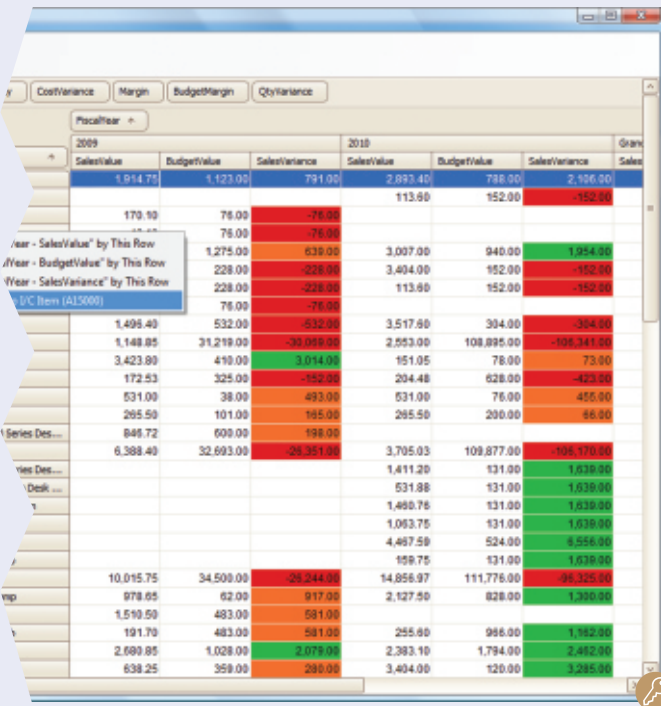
y CostVariance Margin BudgetMargin QtyVariance

FiscalYear

| | 2009 | | | 2010 | | | Gran |
|---|---|---|---|---|---|---|---|
| | SalesValue | BudgetValue | SalesVariance | SalesValue | BudgetValue | SalesVariance | Sales |
| | 1,914.75 | 1,123.00 | 791.00 | 2,893.40 | 788.00 | 2,106.00 | |
| | | | | 113.60 | 152.00 | -152.00 | |
| | 170.10 | 76.00 | -76.00 | | | | |
| | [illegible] | 76.00 | -76.00 | | | | |
| Year - SalesValue" by This Row | | 1,275.00 | 639.00 | 3,007.00 | 940.00 | 1,954.00 | |
| Year - BudgetValue" by This Row | | 228.00 | -228.00 | 3,404.00 | 152.00 | -152.00 | |
| Year - SalesVariance" by This Row | | 228.00 | -228.00 | 113.60 | 152.00 | -152.00 | |
| I/C Item (A15000) | | 76.00 | -76.00 | | | | |
| | 1,496.40 | 532.00 | -532.00 | 3,517.60 | 304.00 | -304.00 | |
| | 1,148.85 | 31,219.00 | -30,069.00 | 2,553.00 | 108,895.00 | -106,341.00 | |
| | 3,423.80 | 410.00 | 3,014.00 | 151.05 | 78.00 | 73.00 | |
| | 172.53 | 325.00 | -152.00 | 204.48 | 628.00 | -423.00 | |
| | 531.00 | 38.00 | 493.00 | 531.00 | 76.00 | 455.00 | |
| | 265.50 | 101.00 | 165.00 | 265.50 | 200.00 | 66.00 | |
| Series Des... | 846.72 | 600.00 | 198.00 | | | | |
| | 6,388.40 | 32,693.00 | -26,351.00 | 3,705.03 | 109,877.00 | -106,170.00 | |
| ries Des... | | | | 1,411.20 | 131.00 | 1,639.00 | |
| Desk ... | | | | 531.88 | 131.00 | 1,639.00 | |
| | | | | 1,460.76 | 131.00 | 1,639.00 | |
| | | | | 1,063.75 | 131.00 | 1,639.00 | |
| | | | | 4,467.59 | 524.00 | 6,556.00 | |
| | | | | 159.75 | 131.00 | 1,639.00 | |
| | 10,015.75 | 34,500.00 | -26,244.00 | 14,856.97 | 111,776.00 | -96,325.00 | |
| mp | 978.65 | 62.00 | 917.00 | 2,127.50 | 828.00 | 1,300.00 | |
| | 1,510.50 | 483.00 | 581.00 | | | | |
| | 191.70 | 483.00 | 581.00 | 255.60 | 966.00 | 1,162.00 | |
| | 2,680.85 | 1,028.00 | 2,079.00 | 2,383.10 | 1,794.00 | 2,462.00 | |
| | 638.25 | 359.00 | 280.00 | 3,404.00 | 120.00 | 3,285.00 | |